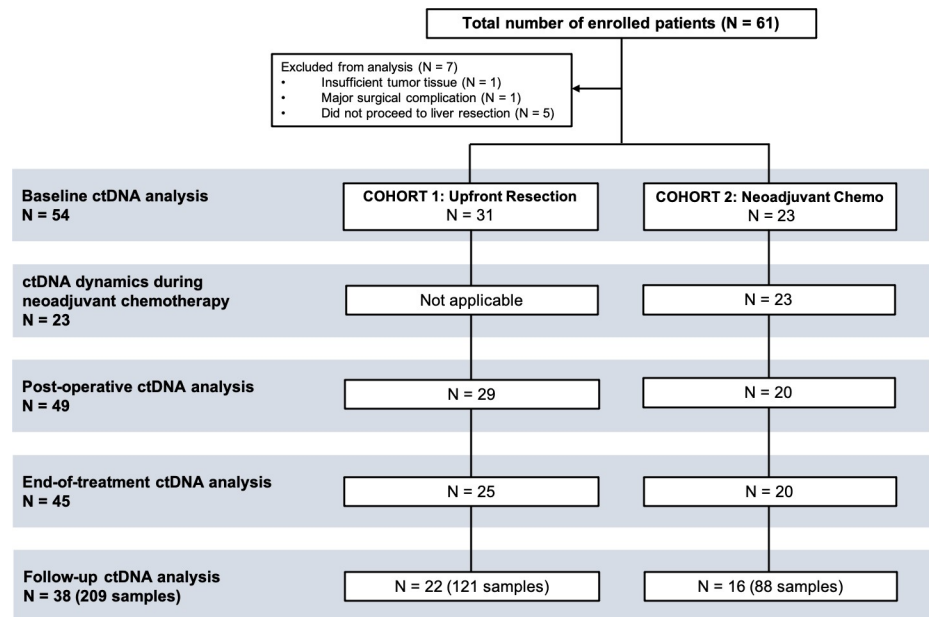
Total number of enrolled patients (N = 61)

Excluded from analysis (N = 7)
• Insufficient tumor tissue (N = 1)
• Major surgical complication (N = 1)
• Did not proceed to liver resection (N = 5)

Baseline ctDNA analysis
N = 54

COHORT 1: Upfront Resection
N = 31

COHORT 2: Neoadjuvant Chemo
N = 23

ctDNA dynamics during neoadjuvant chemotherapy
N = 23

Not applicable

N = 23

Post-operative ctDNA analysis
N = 49

N = 29

N = 20

End-of-treatment ctDNA analysis
N = 45

N = 25

N = 20

Follow-up ctDNA analysis
N = 38 (209 samples)

N = 22 (121 samples)

N = 16 (88 samples)